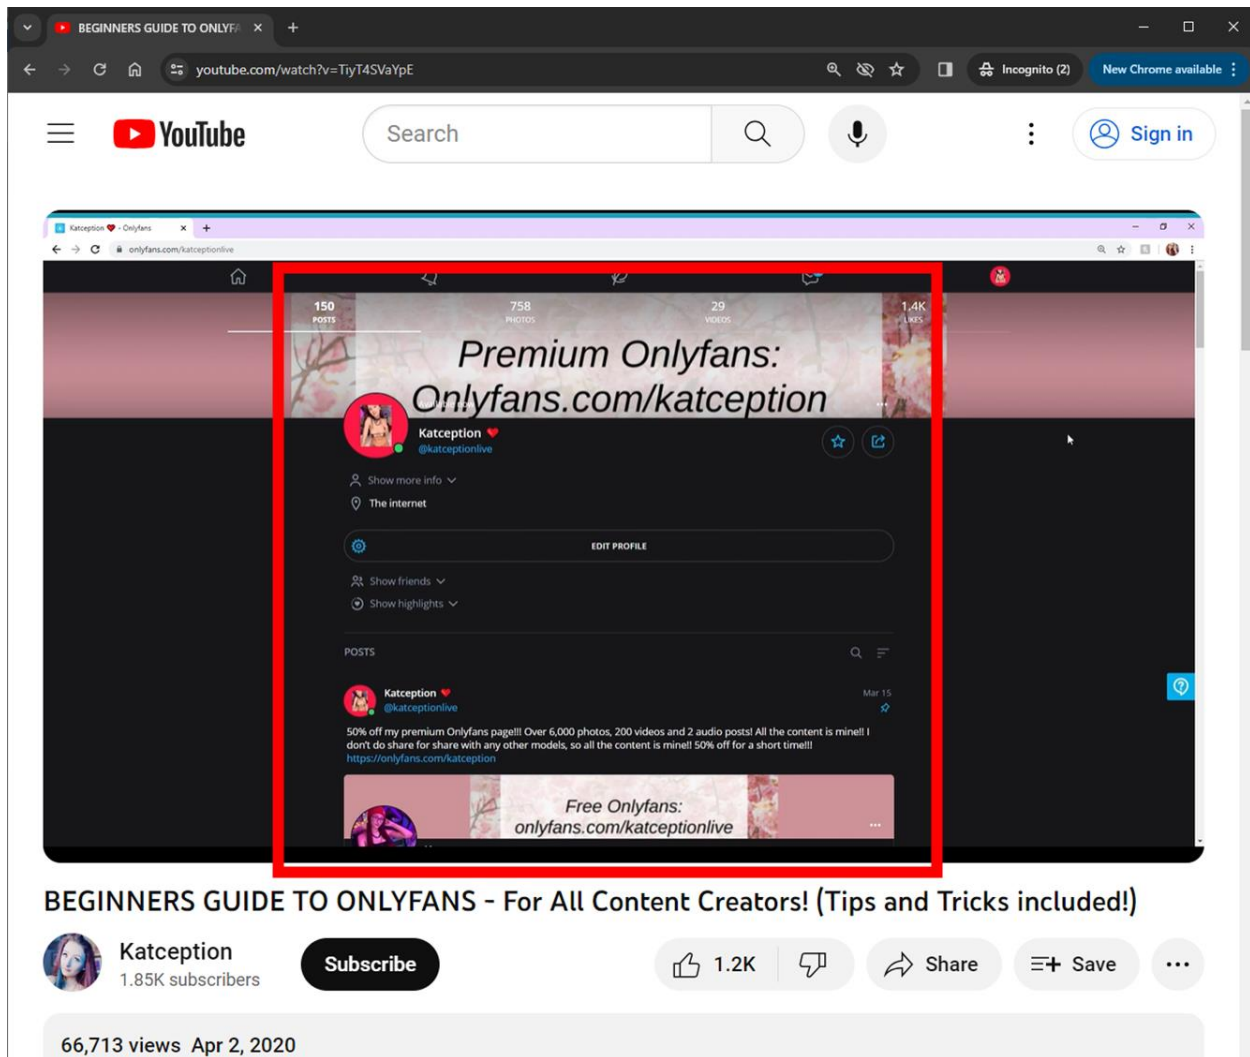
BEGINNERS GUIDE TO ONLYFA ×

youtube.com/watch?v=TiyT4SVaYpE

Incognito (2)

New Chrome available

YouTube

Search

Sign in

Katception ♥ - Onlyfans

onlyfans.com/katceptionlive

150 POSTS

758 PHOTOS

29 VIDEOS

1.4K LIKES

Premium Onlyfans: Onlyfans.com/katception

Katception ♥

@katceptionlive

Show more info

The internet

EDIT PROFILE

Show friends

Show highlights

POSTS

Katception ♥

@katceptionlive

Mar 15

50% off my premium Onlyfans page!!! Over 6,000 photos, 200 videos and 2 audio posts! All the content is mine!! I don't do share for share with any other models, so all the content is mine!! 50% off for a short time!!!

https://onlyfans.com/katception

Free Onlyfans: onlyfans.com/katceptionlive

BEGINNERS GUIDE TO ONLYFANS - For All Content Creators! (Tips and Tricks included!)

Katception

1.85K subscribers

Subscribe

1.2K

Share

Save

66,713 views Apr 2, 2020